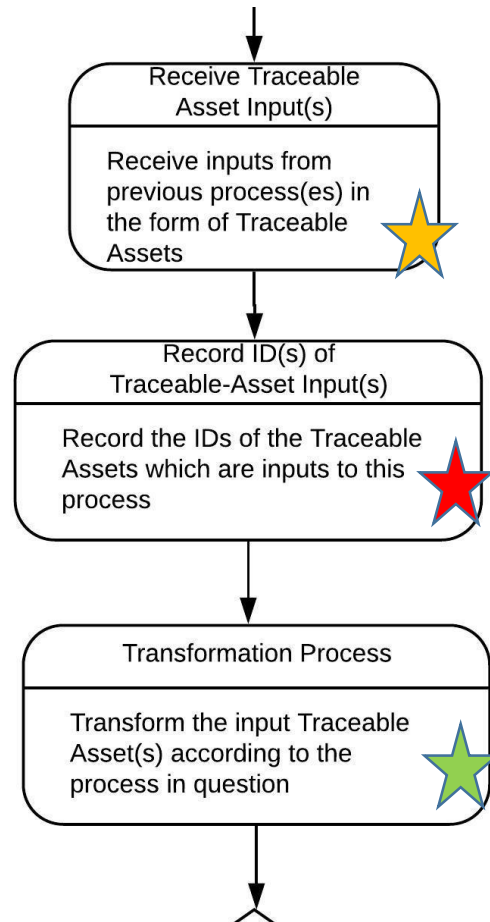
Receive Traceable Asset Input(s)

Receive inputs from previous process(es) in the form of Traceable Assets

Record ID(s) of Traceable-Asset Input(s)

Record the IDs of the Traceable Assets which are inputs to this process

Transformation Process

Transform the input Traceable Asset(s) according to the process in question